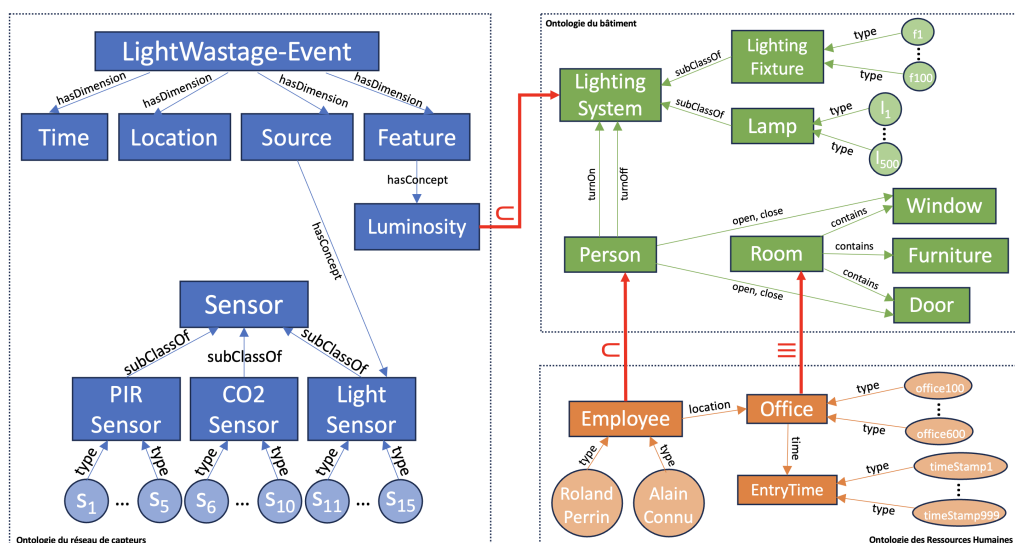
LightWastage-Event
hasDimension
hasDimension
hasDimension
hasDimension
Time
Location
Source
Feature
hasConcept
Luminosity
hasConcept
Sensor
subClassOf
subClassOf
subClassOf
PIR Sensor
CO2 Sensor
Light Sensor
type
type
type
type
type
type
$S_1$
...
$S_5$
$S_6$
...
$S_{10}$
$S_{11}$
...
$S_{15}$
Ontologie du réseau de capteurs

Ontologie du bâtiment
Lighting System
subClassOf
Lighting Fixture
type
type
f1
f100
subClassOf
Lamp
type
type
$l_1$
$l_{500}$
turnOn
turnOff
$\subset$
Person
open, close
open, close
Room
contains
contains
contains
Window
Furniture
Door

$\subset$
$\equiv$
Employee
location
Office
type
type
office100
office600
time
EntryTime
type
type
timeStamp1
timeStamp999
type
type
Roland Perrin
Alain Connu
Ontologie des Ressources Humaines